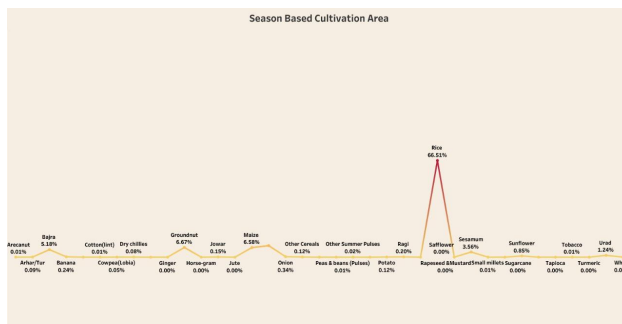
Season Based Cultivation Area

Arecanut
0.01%

Arhar/Tur
0.09%

Bajra
5.10%

Banana
0.24%

Cotton(lint)
0.01%

Cowpea(Lobia)
0.05%

Dry chillies
0.08%

Ginger
0.00%

Groundnut
6.67%

Horse-gram
0.00%

Jowar
0.15%

Jute
0.00%

Maize
6.58%

Onion
0.34%

Other Cereals
0.12%

Other Summer Pulses
0.02%

Peas & beans (Pulses)
0.01%

Potato
0.12%

Ragi
0.20%

Rapeseed &Mustard
0.00%

Rice
66.51%

Safflower
0.00%

Sesamum
3.56%

Small millets
0.01%

Sugarcane
0.00%

Sunflower
0.85%

Tapioca
0.00%

Tobacco
0.01%

Turmeric
0.00%

Urad
1.24%

Wh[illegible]
0.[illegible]